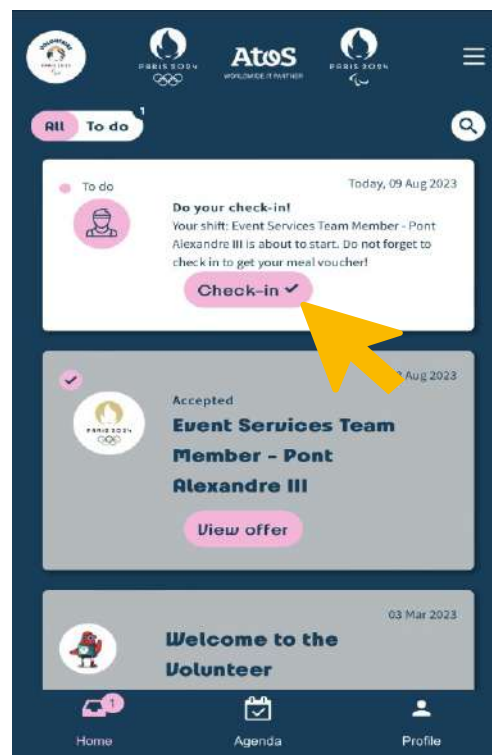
VOLUNTEER PARIS 2024

PARIS 2024

AtoS
WORLDWIDE IT PARTNER

PARIS 2024

All To do 1

To do
Today, 09 Aug 2023
Do your check-in!
Your shift: Event Services Team Member - Pont Alexandre III is about to start. Do not forget to check in to get your meal voucher!
Check-in ✓

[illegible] Aug 2023
PARIS 2024
Accepted
Event Services Team Member - Pont Alexandre III
View offer

03 Mar 2023
Welcome to the Volunteer

1
Home
Agenda
Profile